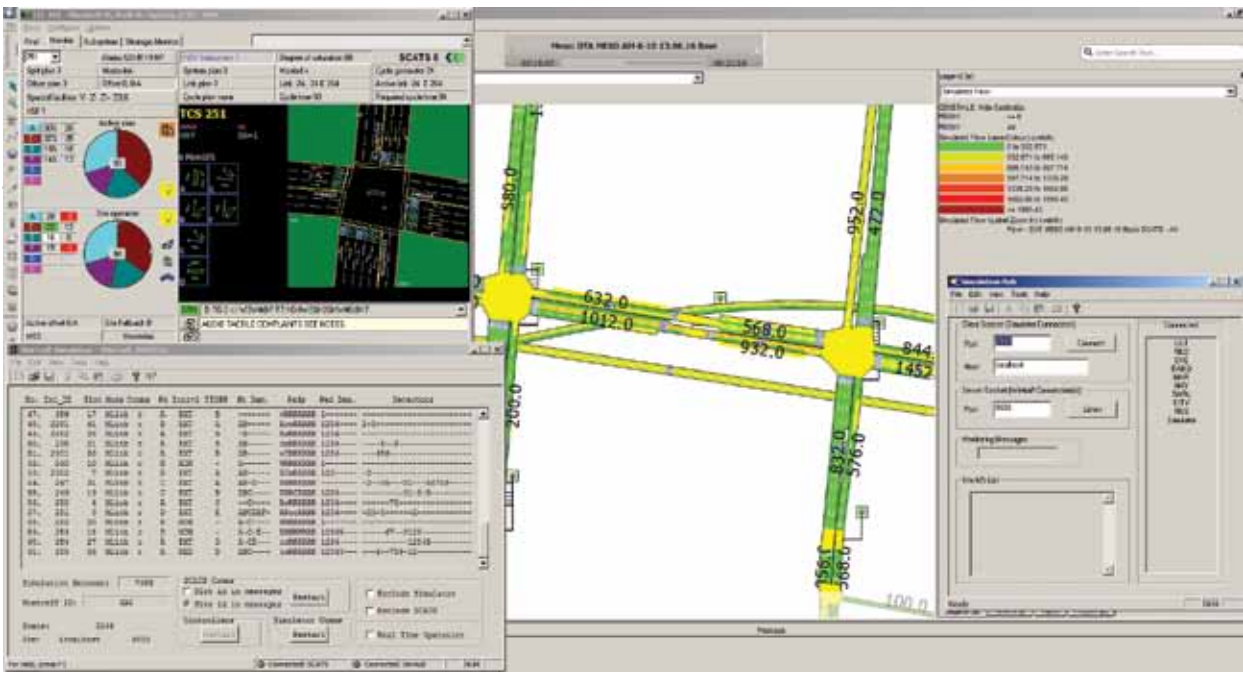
TCS 251

SCATS 6

580.0

952.0

472.0

632.0

1012.0

568.0

932.0

844.

1457

200.0

832.0

576.0

356.0

368.0

100.0

Simulation Seconds:

SCATS Comms

Exclude Simulator

Exclude SCATS

Real Time Operation

Restart

Restart

Restart

Connected: SCATS

Connected: Aimsun

Connect

Listen

Port

Host

localhost

Legend

Simulated Flow

Monitoring Messages

Results

Close

Previous